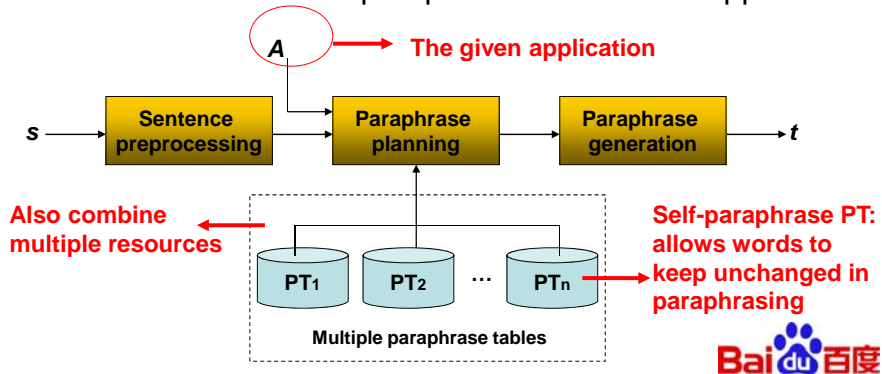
A
The given application

s
Sentence preprocessing
Paraphrase planning
Paraphrase generation
t

Also combine multiple resources

$PT_1$
$PT_2$
…
$PT_n$

Self-paraphrase PT: allows words to keep unchanged in paraphrasing

Multiple paraphrase tables

Bai du 百度